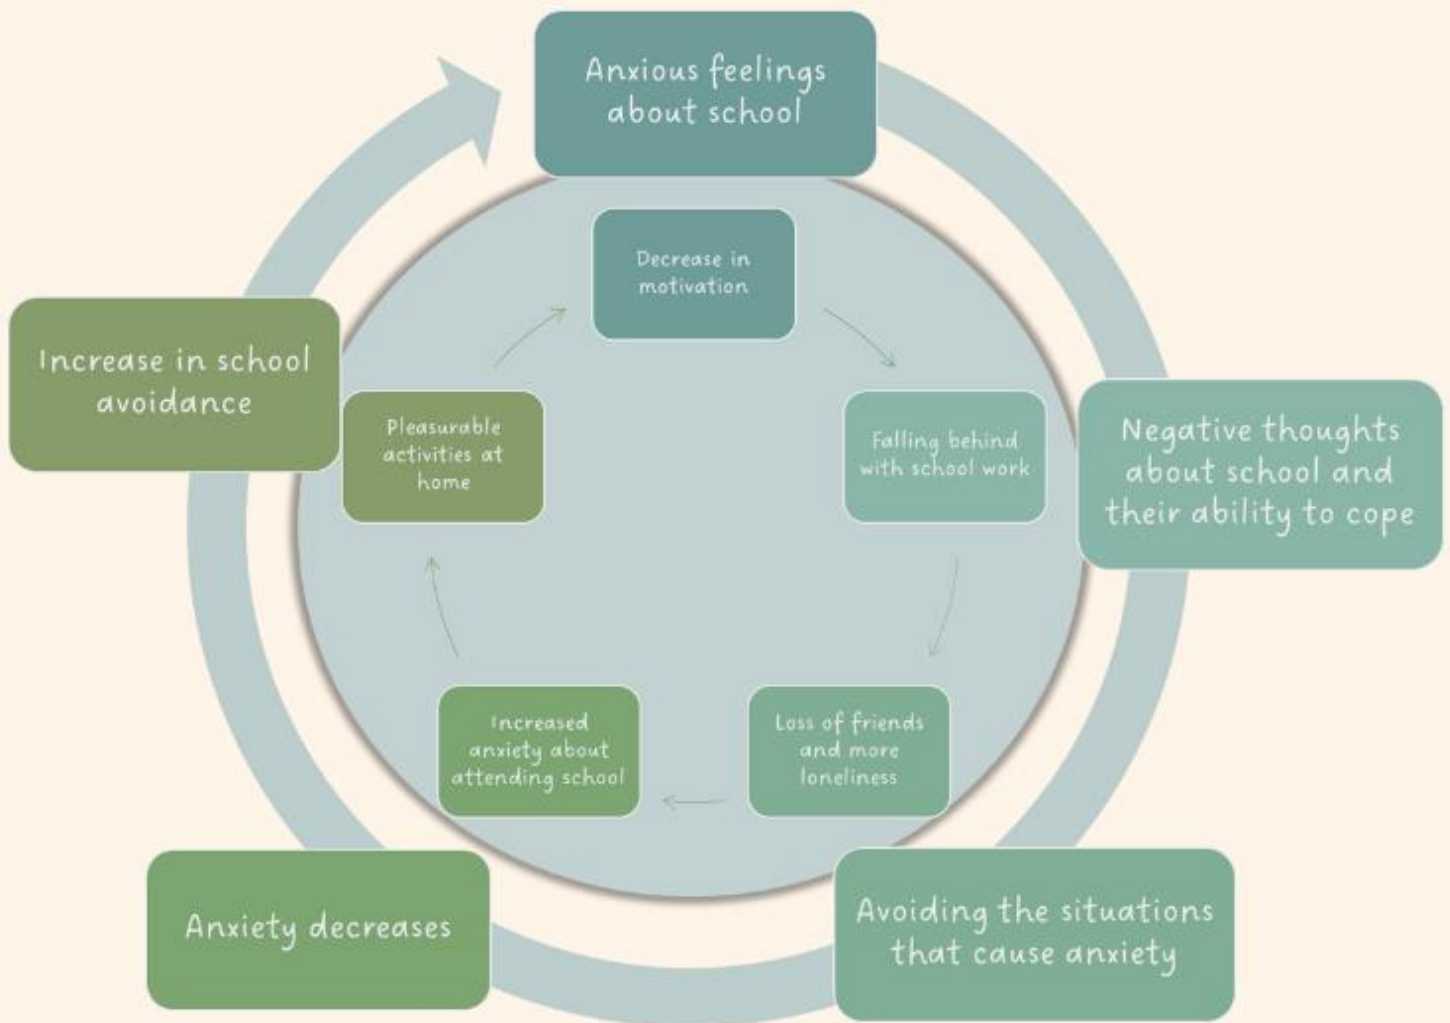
Anxious feelings about school

Negative thoughts about school and their ability to cope

Avoiding the situations that cause anxiety

Anxiety decreases

Increase in school avoidance

Decrease in motivation

Falling behind with school work

Loss of friends and more loneliness

Increased anxiety about attending school

Pleasurable activities at home